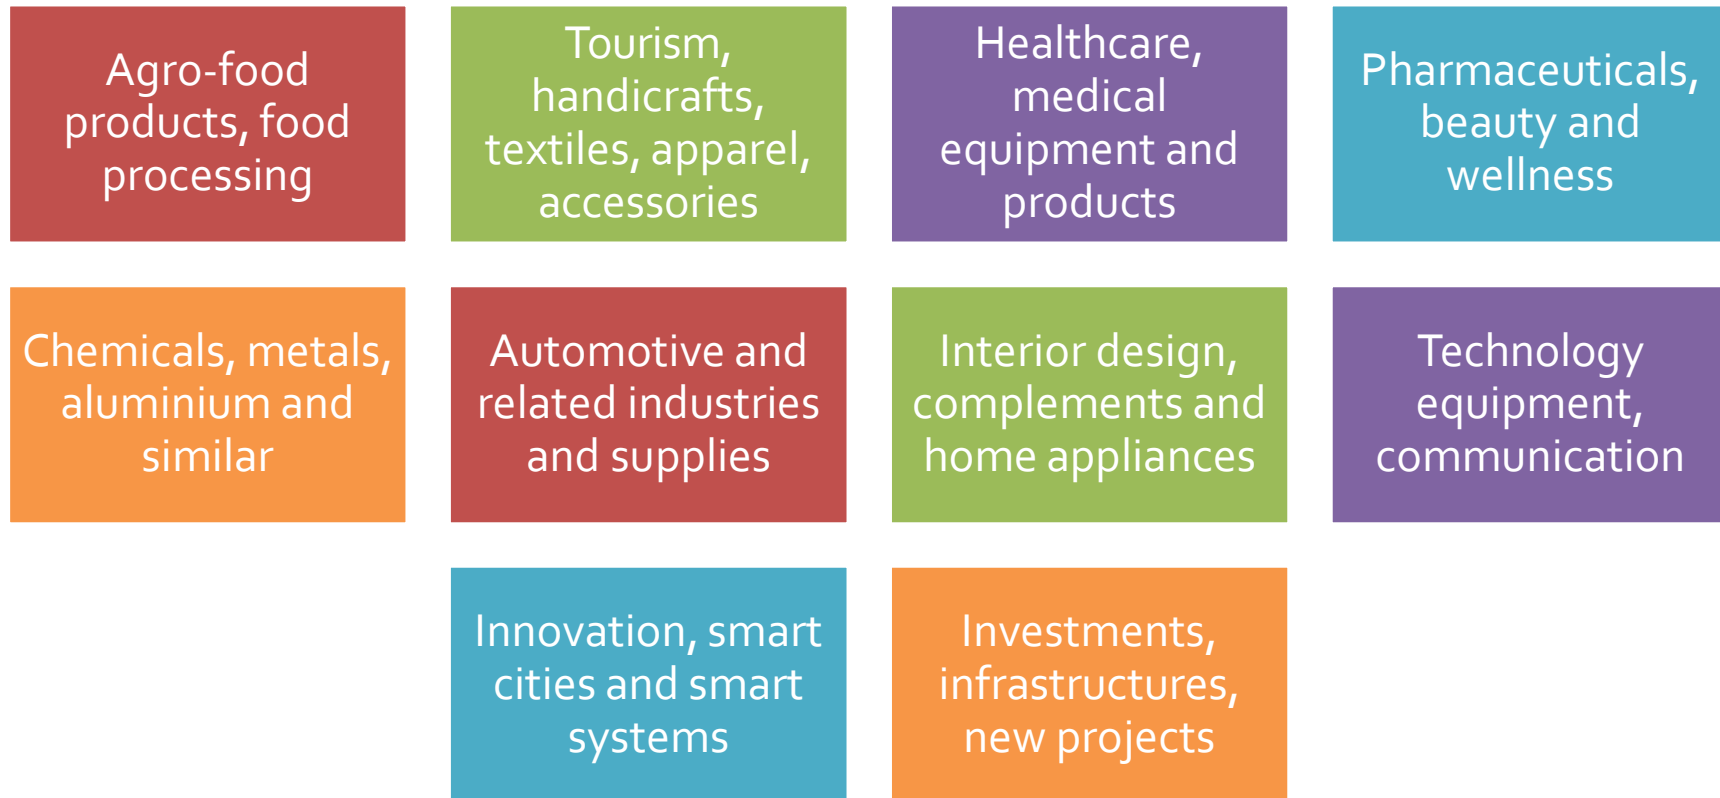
Agro-food products, food processing

Tourism, handicrafts, textiles, apparel, accessories

Healthcare, medical equipment and products

Pharmaceuticals, beauty and wellness

Chemicals, metals, aluminium and similar

Automotive and related industries and supplies

Interior design, complements and home appliances

Technology equipment, communication

Innovation, smart cities and smart systems

Investments, infrastructures, new projects